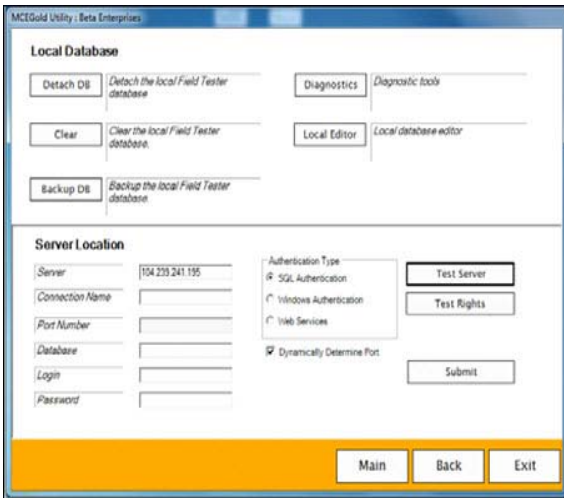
MCEGold Utility : Beta Enterprises

Local Database

Detach DB
Detach the local Field Tester database

Diagnostics
Diagnostic tools

Clear
Clear the local Field Tester database.

Local Editor
Local database editor

Backup DB
Backup the local Field Tester database.

Server Location

Server
104.235.241.195

Connection Name

Port Number

Database

Login

Password

Authentication Type
SQL Authentication
Windows Authentication
Web Services

Dynamically Determine Port

Test Server

Test Rights

Submit

Main

Back

Exit